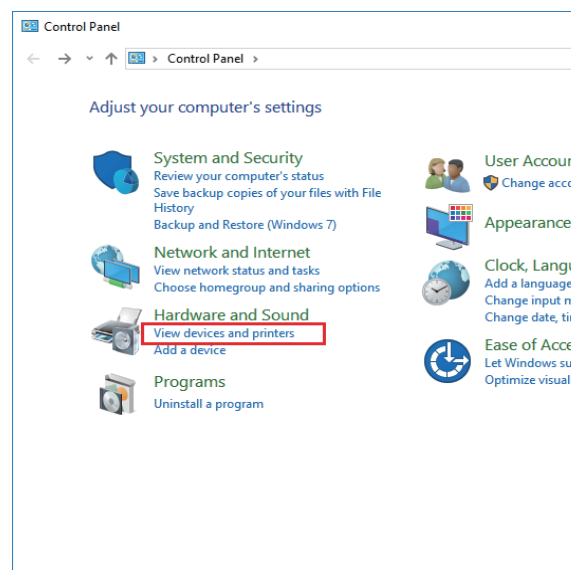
Control Panel

Control Panel

Adjust your computer's settings

System and Security
Review your computer's status
Save backup copies of your files with File History
Backup and Restore (Windows 7)

Network and Internet
View network status and tasks
Choose homegroup and sharing options

Hardware and Sound
View devices and printers
Add a device

Programs
Uninstall a program

User Accoun
Change acc

Appearance

Clock, Langu
Add a language
Change input m
Change date, ti

Ease of Acce
Let Windows su
Optimize visual